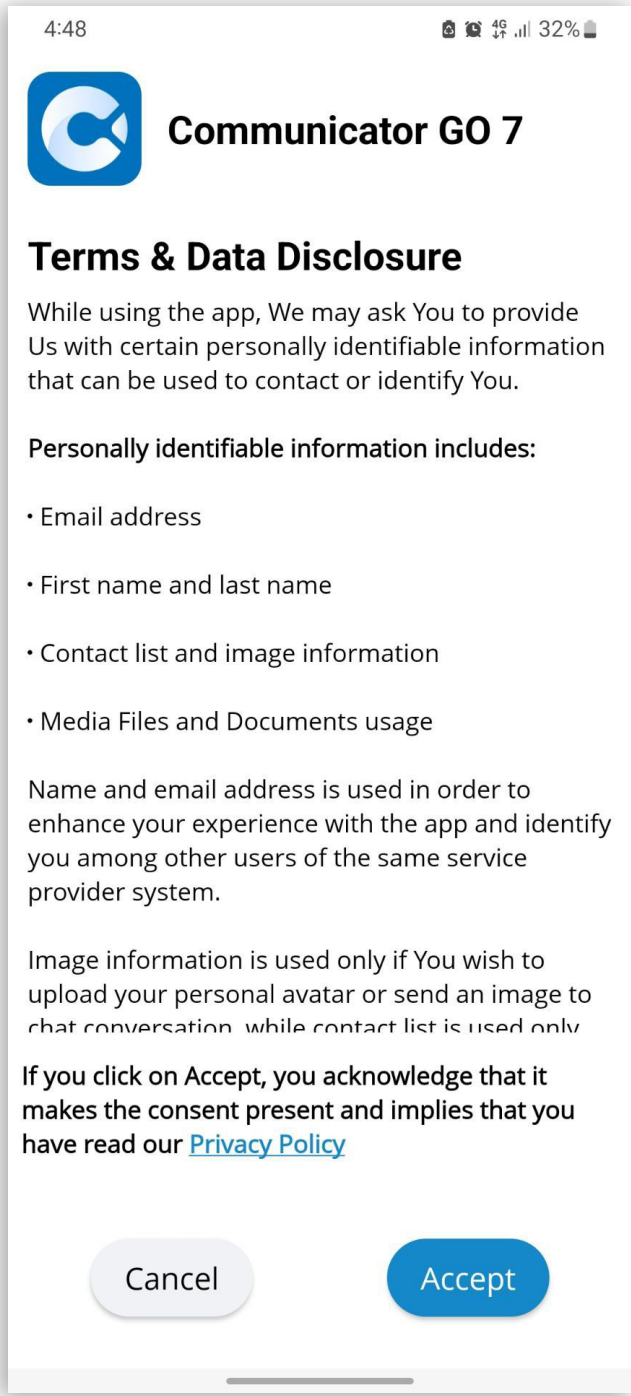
4:48 4G 32%

Communicator GO 7

Terms & Data Disclosure

While using the app, We may ask You to provide Us with certain personally identifiable information that can be used to contact or identify You.

Personally identifiable information includes:

• Email address

• First name and last name

• Contact list and image information

• Media Files and Documents usage

Name and email address is used in order to enhance your experience with the app and identify you among other users of the same service provider system.

Image information is used only if You wish to upload your personal avatar or send an image to chat conversation, while contact list is used only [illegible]

If you click on Accept, you acknowledge that it makes the consent present and implies that you have read our Privacy Policy

Cancel

Accept